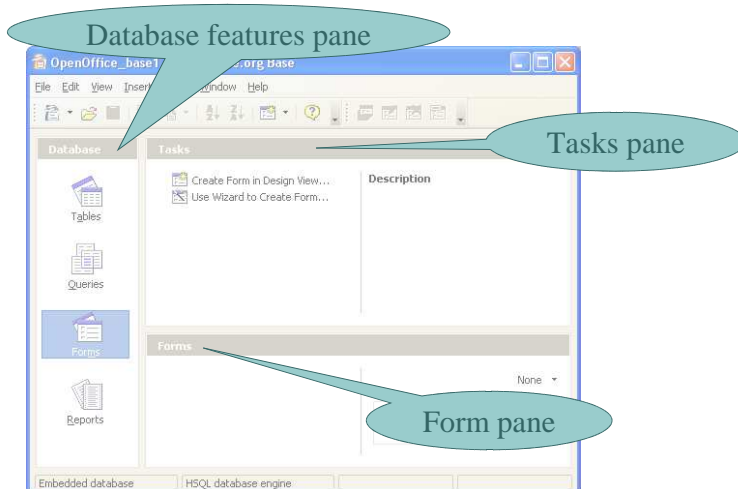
Database features pane

OpenOffice_base1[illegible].org Base

File Edit View Insert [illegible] Window Help

Tasks pane

Database

Tasks

Create Form in Design View...
Use Wizard to Create Form...

Description

Tables

Queries

Forms

Forms

None

Reports

Form pane

Embedded database

HSQL database engine